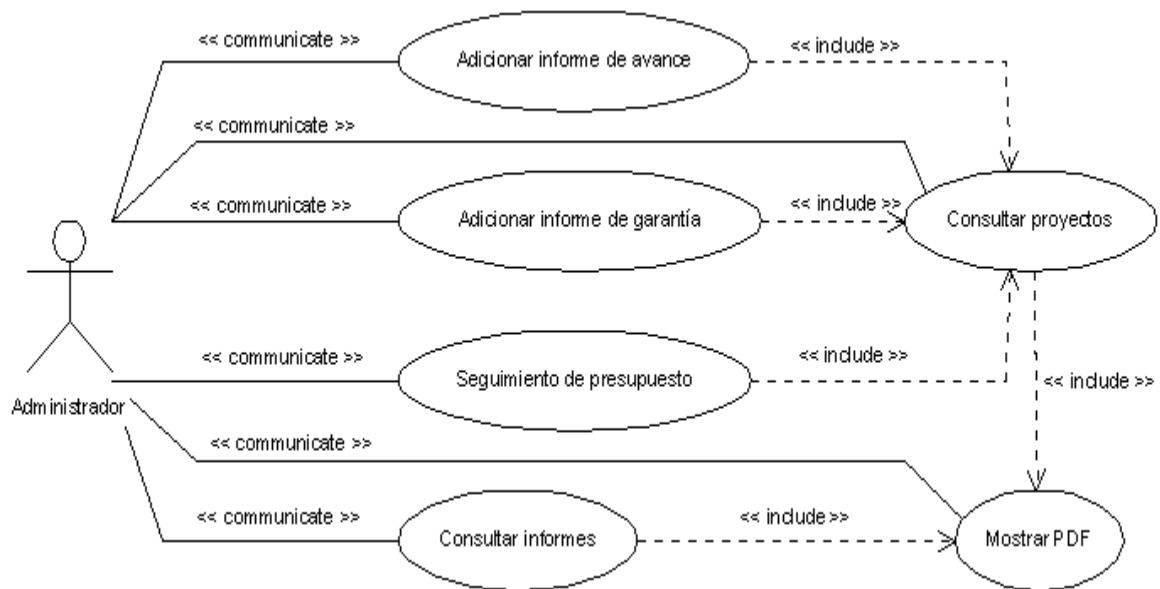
<< communicate >>

Adicionar informe de avance

<< include >>

<< communicate >>

<< communicate >>

Adicionar informe de garantía

<< include >>

Consultar proyectos

<< communicate >>

Seguimiento de presupuesto

<< include >>

<< include >>

Administrador

<< communicate >>

<< communicate >>

Consultar informes

<< include >>

Mostrar PDF